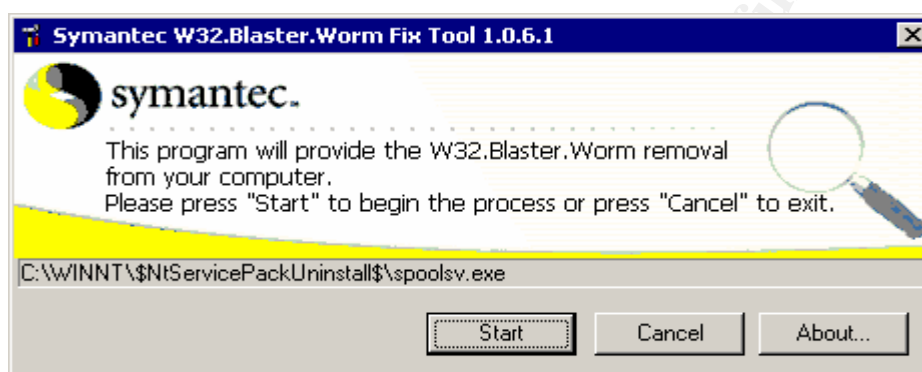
Symantec W32.Blaster.Worm Fix Tool 1.0.6.1

symantec.

This program will provide the W32.Blaster.Worm removal from your computer.
Please press "Start" to begin the process or press "Cancel" to exit.

C:\WINNT\$NtServicePackUninstall$\spoolsv.exe

Start

Cancel

About...